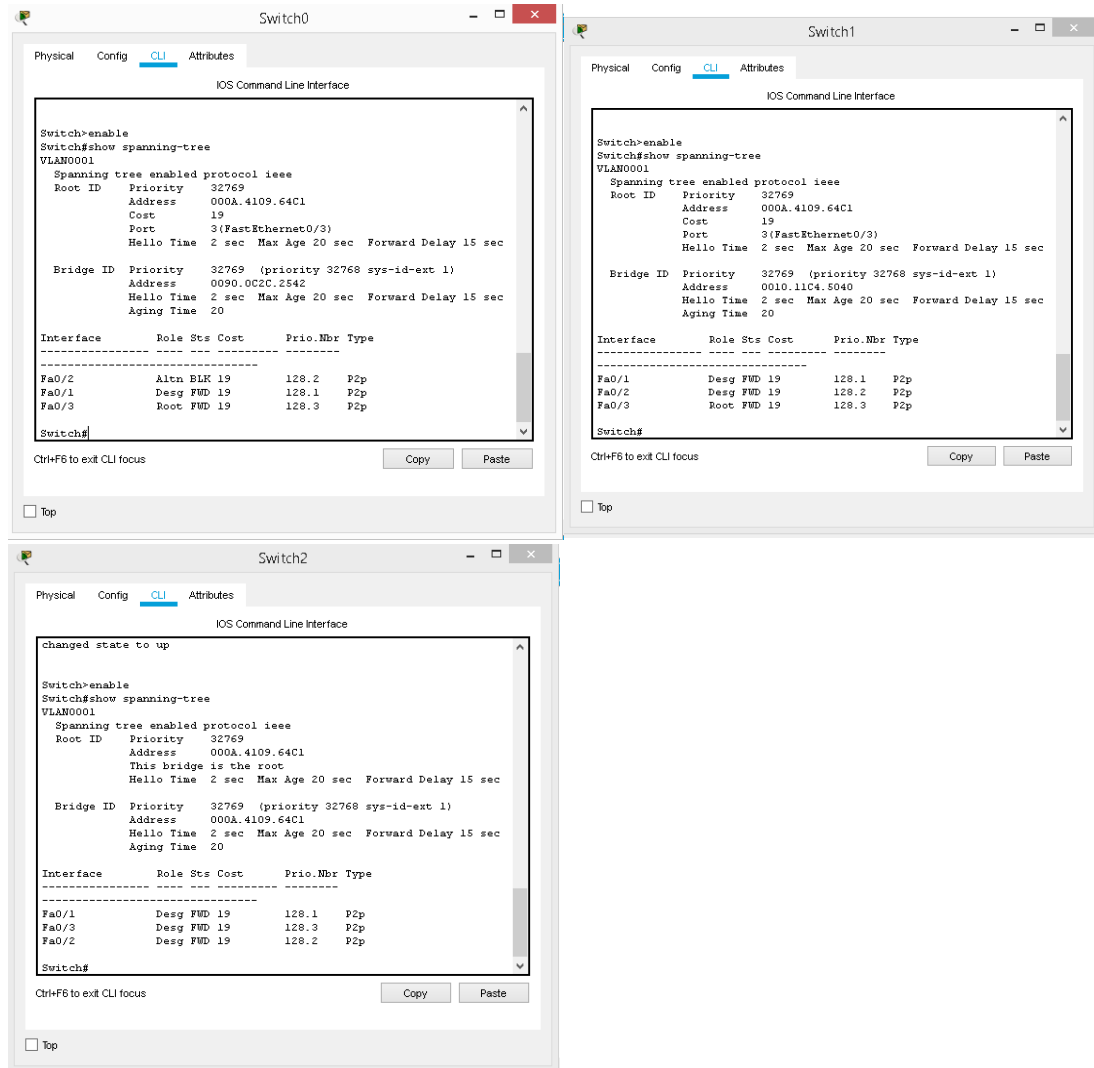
Switch0

Physical Config CLI Attributes

IOS Command Line Interface

Switch>enable
Switch#show spanning-tree
VLAN0001
Spanning tree enabled protocol ieee
Root ID Priority 32769
Address 000A.4109.64C1
Cost 19
Port 3(FastEthernet0/3)
Hello Time 2 sec Max Age 20 sec Forward Delay 15 sec

Bridge ID Priority 32769 (priority 32768 sys-id-ext 1)
Address 0090.0C2C.2542
Hello Time 2 sec Max Age 20 sec Forward Delay 15 sec
Aging Time 20

Interface Role Sts Cost Prio.Nbr Type
---------------- ---- --- --------- --------
--------------------------------
Fa0/2 Altn BLK 19 128.2 P2p
Fa0/1 Desg FWD 19 128.1 P2p
Fa0/3 Root FWD 19 128.3 P2p

Switch#

Ctrl+F6 to exit CLI focus

Copy Paste

Top

Switch1

Physical Config CLI Attributes

IOS Command Line Interface

Switch>enable
Switch#show spanning-tree
VLAN0001
Spanning tree enabled protocol ieee
Root ID Priority 32769
Address 000A.4109.64C1
Cost 19
Port 3(FastEthernet0/3)
Hello Time 2 sec Max Age 20 sec Forward Delay 15 sec

Bridge ID Priority 32769 (priority 32768 sys-id-ext 1)
Address 0010.11C4.5040
Hello Time 2 sec Max Age 20 sec Forward Delay 15 sec
Aging Time 20

Interface Role Sts Cost Prio.Nbr Type
---------------- ---- --- --------- --------
--------------------------------
Fa0/1 Desg FWD 19 128.1 P2p
Fa0/2 Desg FWD 19 128.2 P2p
Fa0/3 Root FWD 19 128.3 P2p

Switch#

Ctrl+F6 to exit CLI focus

Copy Paste

Top

Switch2

Physical Config CLI Attributes

IOS Command Line Interface

changed state to up

Switch>enable
Switch#show spanning-tree
VLAN0001
Spanning tree enabled protocol ieee
Root ID Priority 32769
Address 000A.4109.64C1
This bridge is the root
Hello Time 2 sec Max Age 20 sec Forward Delay 15 sec

Bridge ID Priority 32769 (priority 32768 sys-id-ext 1)
Address 000A.4109.64C1
Hello Time 2 sec Max Age 20 sec Forward Delay 15 sec
Aging Time 20

Interface Role Sts Cost Prio.Nbr Type
---------------- ---- --- --------- --------
--------------------------------
Fa0/1 Desg FWD 19 128.1 P2p
Fa0/3 Desg FWD 19 128.3 P2p
Fa0/2 Desg FWD 19 128.2 P2p

Switch#

Ctrl+F6 to exit CLI focus

Copy Paste

Top